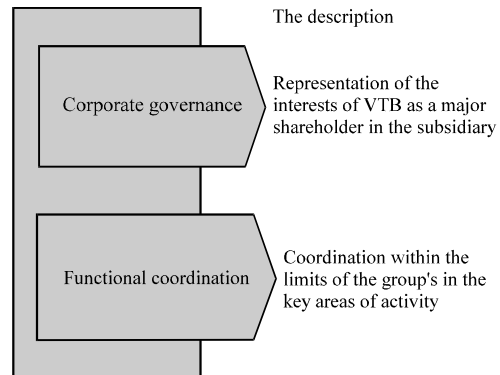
The description

Corporate governance

Representation of the interests of VTB as a major shareholder in the subsidiary

Functional coordination

Coordination within the limits of the group's in the key areas of activity